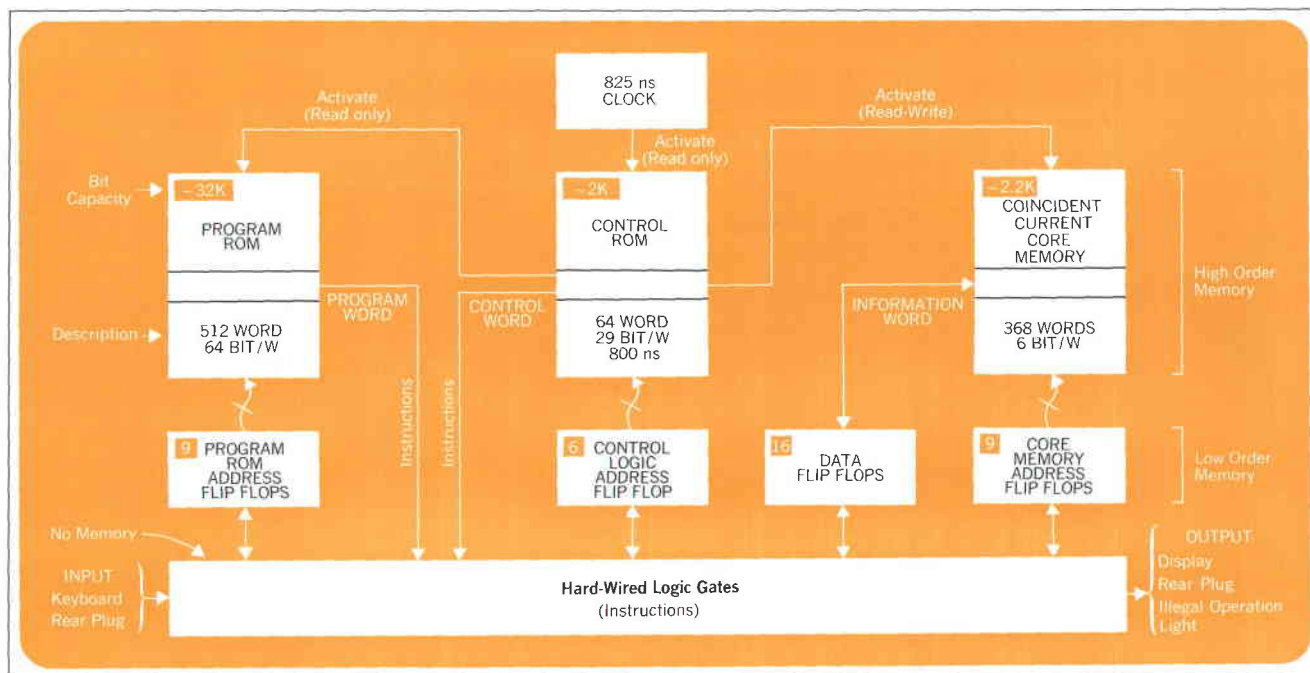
825 ns
CLOCK

Activate
(Read only)

Activate
(Read only)

Activate
(Read-Write)

Bit Capacity

~32K
PROGRAM
ROM

512 WORD
64 BIT/W

Description

PROGRAM
WORD

~2K
CONTROL
ROM

CONTROL
WORD

64 WORD
29 BIT/W
800 ns

INFORMATION
WORD

~2.2K
COINCIDENT
CURRENT
CORE
MEMORY

368 WORDS
6 BIT/W

High Order
Memory

Instructions

Instructions

9 PROGRAM
ROM
ADDRESS
FLIP FLOPS

6 CONTROL
LOGIC
ADDRESS
FLIP FLOP

16 DATA
FLIP FLOPS

9 CORE
MEMORY
ADDRESS
FLIP FLOPS

Low Order
Memory

No Memory

INPUT
Keyboard
Rear Plug

Hard-Wired Logic Gates
(Instructions)

OUTPUT
Display
Rear Plug
Illegal Operation
Light